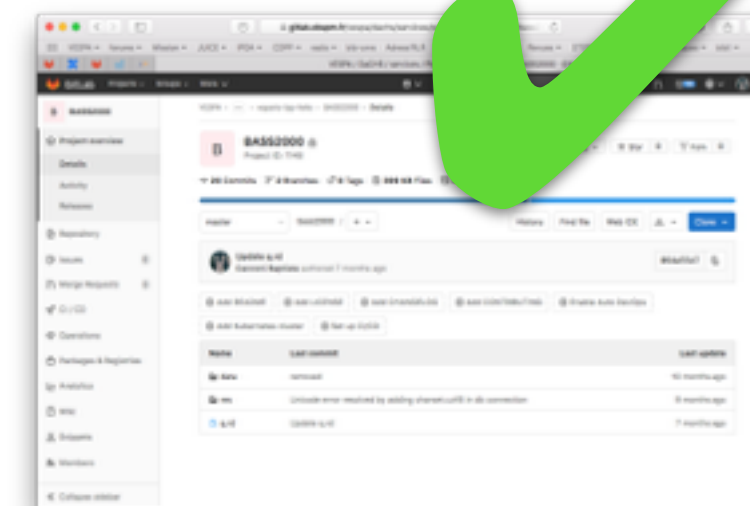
B BASS2000

Project overview

Details

Activity

Releases

Repository

Issues

Merge Requests

CI / CD

Operations

Packages & Registries

Analytics

Wiki

Snippets

Members

Collapse sidebar

BASS2000

Project ID: 1749

20 Commits 2 Branches 0 Tags 399 KB Files

Star 0 Fork 0

master

History Find file Web IDE Clone

Update q.nl

Add README Add LICENSE Add CHANGELOG Add CONTRIBUTING Enable Auto DevOps

Add Kubernetes cluster Set up CI/CD

| Name | Last commit | Last update |
|---|---|---|
| data | removed | 10 months ago |
| src | Unicode error resolved by adding charset=utf8 in db connection | 8 months ago |
| q.nl | Update q.nl | 7 months ago |